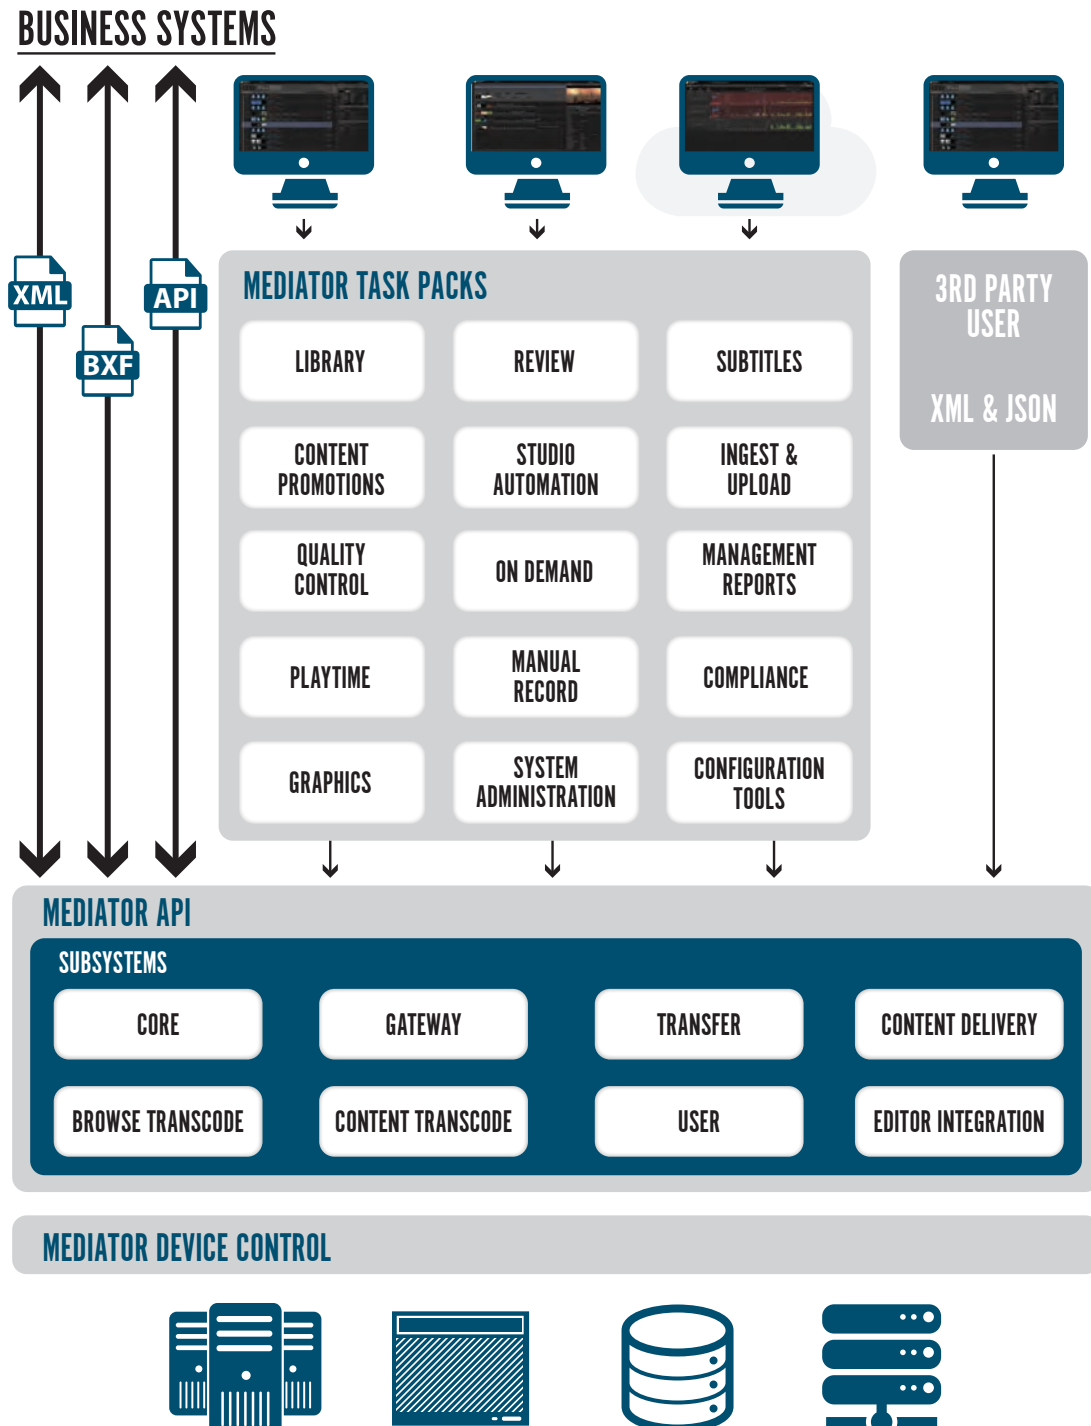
BUSINESS SYSTEMS

XML
BXF
API

MEDIATOR TASK PACKS

LIBRARY
REVIEW
SUBTITLES
CONTENT PROMOTIONS
STUDIO AUTOMATION
INGEST & UPLOAD
QUALITY CONTROL
ON DEMAND
MANAGEMENT REPORTS
PLAYTIME
MANUAL RECORD
COMPLIANCE
GRAPHICS
SYSTEM ADMINISTRATION
CONFIGURATION TOOLS

3RD PARTY USER

XML & JSON

MEDIATOR API

SUBSYSTEMS

CORE
GATEWAY
TRANSFER
CONTENT DELIVERY
BROWSE TRANSCODE
CONTENT TRANSCODE
USER
EDITOR INTEGRATION

MEDIATOR DEVICE CONTROL